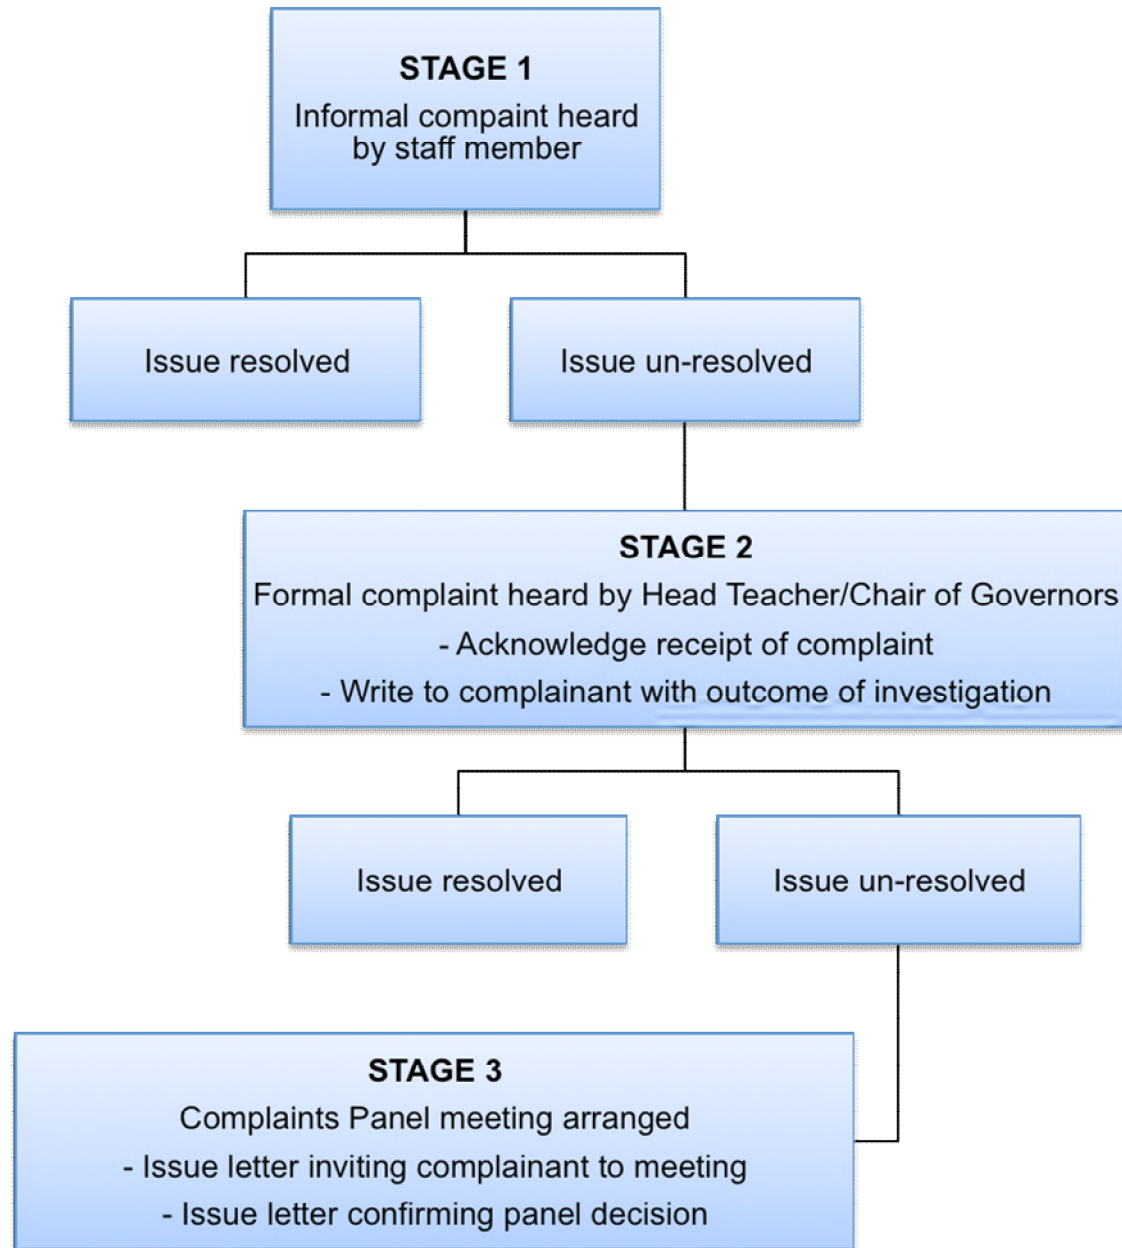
STAGE 1
Informal compaint heard by staff member

Issue resolved

Issue un-resolved

STAGE 2
Formal complaint heard by Head Teacher/Chair of Governors
- Acknowledge receipt of complaint
- Write to complainant with outcome of investigation

Issue resolved

Issue un-resolved

STAGE 3
Complaints Panel meeting arranged
- Issue letter inviting complainant to meeting
- Issue letter confirming panel decision